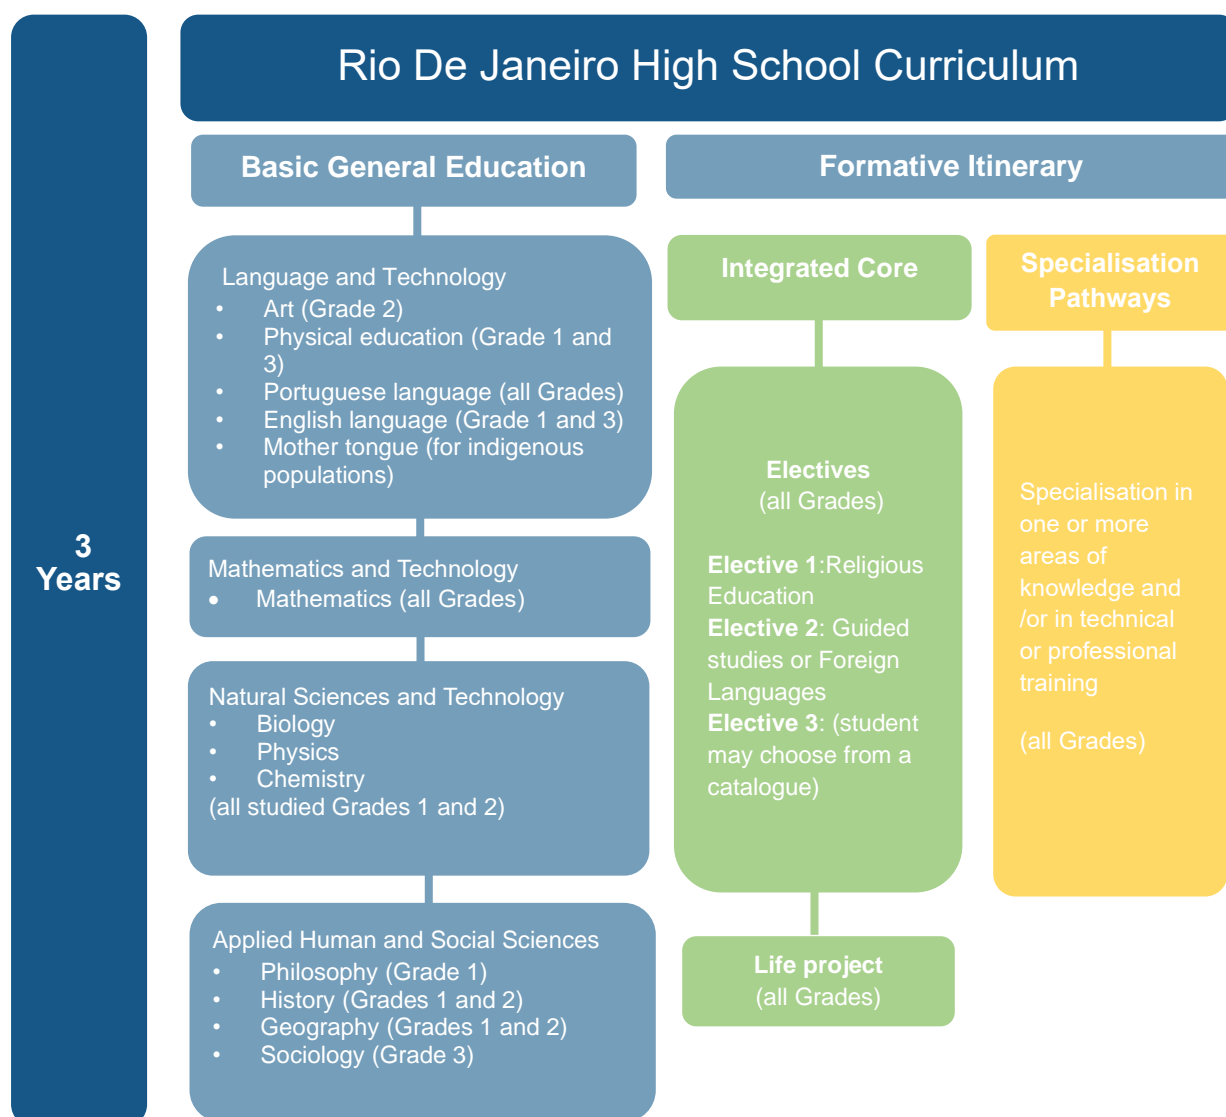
3 Years

Rio De Janeiro High School Curriculum

Basic General Education

Language and Technology
- Art (Grade 2)
- Physical education (Grade 1 and 3)
- Portuguese language (all Grades)
- English language (Grade 1 and 3)
- Mother tongue (for indigenous populations)

Mathematics and Technology
- Mathematics (all Grades)

Natural Sciences and Technology
- Biology
- Physics
- Chemistry
(all studied Grades 1 and 2)

Applied Human and Social Sciences
- Philosophy (Grade 1)
- History (Grades 1 and 2)
- Geography (Grades 1 and 2)
- Sociology (Grade 3)

Formative Itinerary

Integrated Core

Electives
(all Grades)

Elective 1:Religious Education
Elective 2: Guided studies or Foreign Languages
Elective 3: (student may choose from a catalogue)

Life project
(all Grades)

Specialisation Pathways

Specialisation in one or more areas of knowledge and /or in technical or professional training

(all Grades)